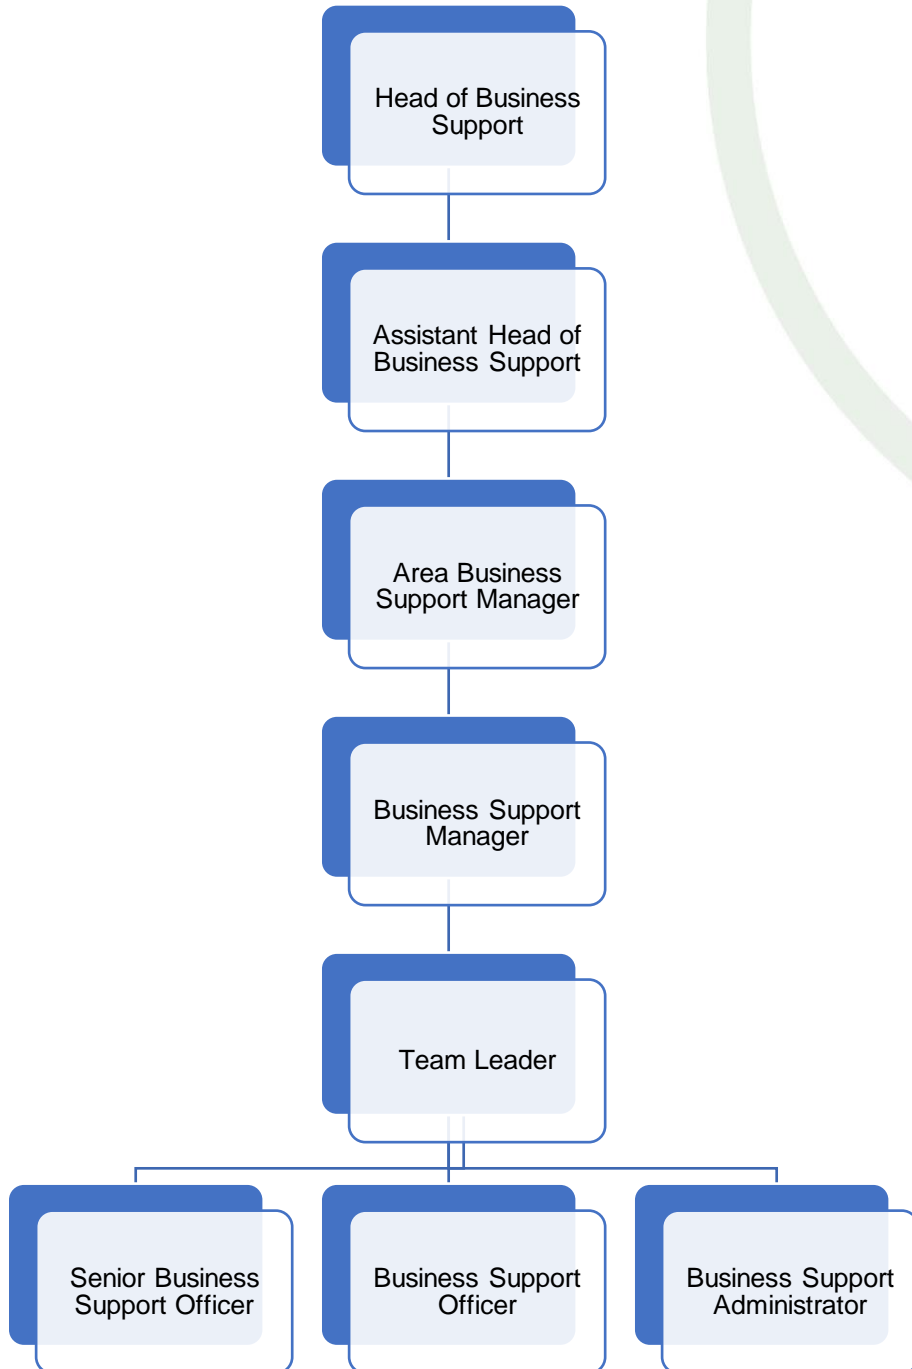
Head of Business Support

Assistant Head of Business Support

Area Business Support Manager

Business Support Manager

Team Leader

Senior Business Support Officer

Business Support Officer

Business Support Administrator